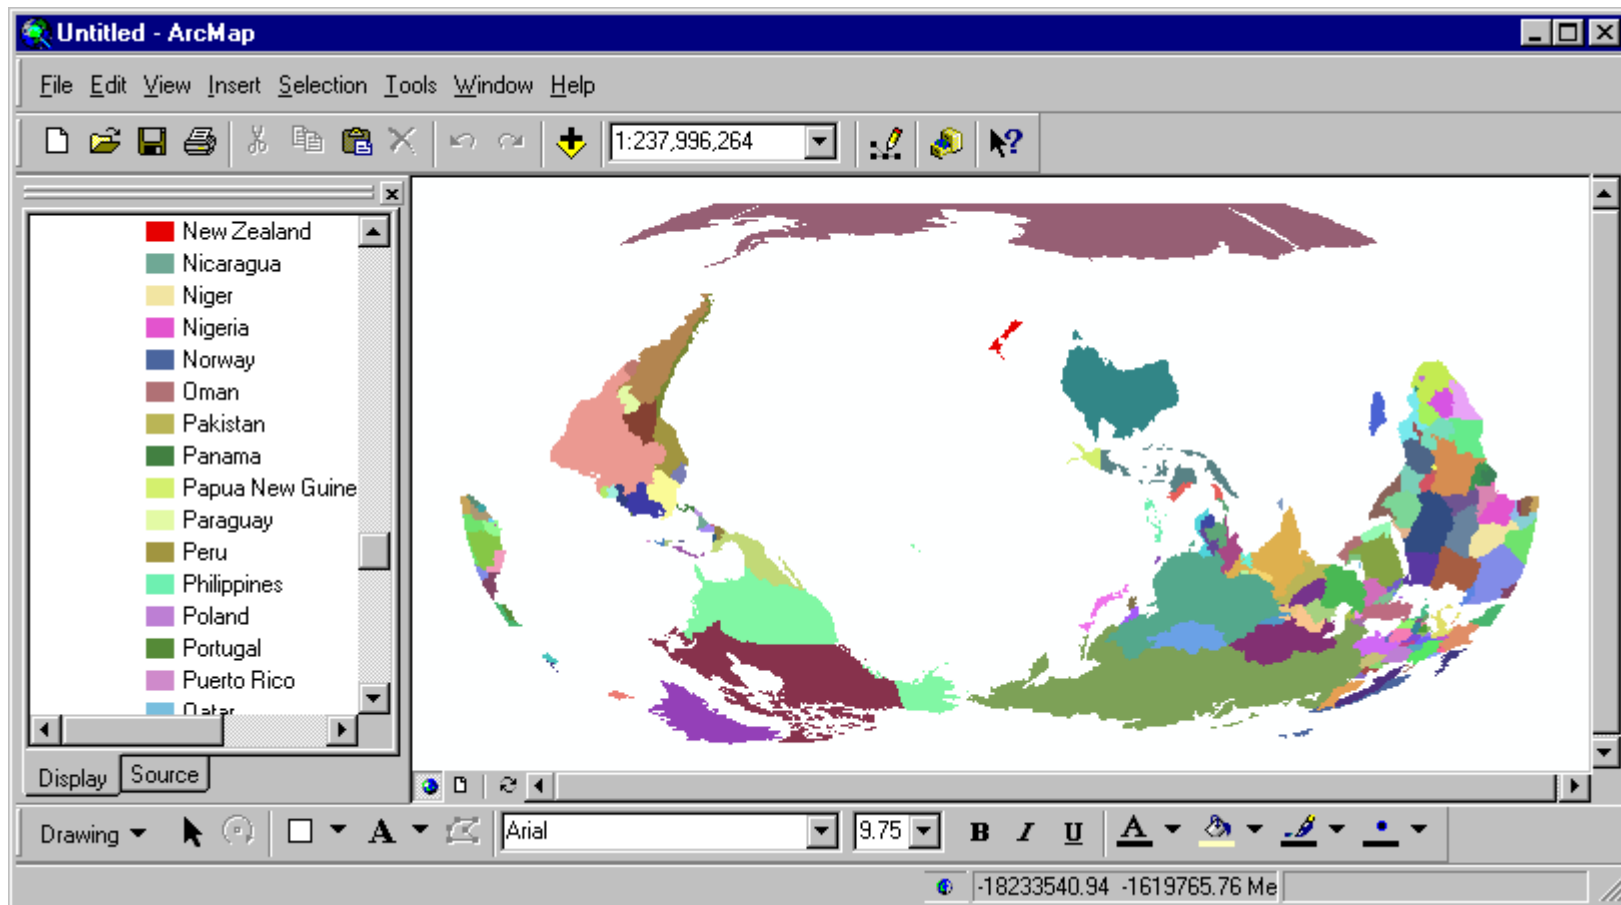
Untitled - ArcMap

File Edit View Insert Selection Tools Window Help

1:237,996,264

New Zealand
Nicaragua
Niger
Nigeria
Norway
Oman
Pakistan
Panama
Papua New Guine
Paraguay
Peru
Philippines
Poland
Portugal
Puerto Rico
Qatar

Display Source

Drawing

Arial

9.75

B I U

A

-18233540.94 -1619765.76 Me